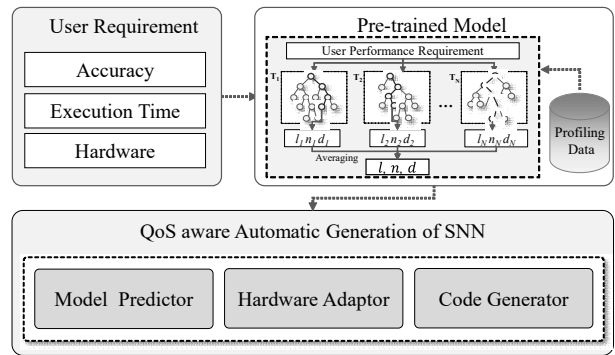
User Requirement

Accuracy

Execution Time

Hardware

Pre-trained Model

User Performance Requirement

$T_1$

$T_2$

...

$T_N$

$l_1 n_1 d_1$

$l_2 n_2 d_2$

$l_N n_N d_N$

Averaging

$l, n, d$

Profiling Data

QoS aware Automatic Generation of SNN

Model Predictor

Hardware Adaptor

Code Generator